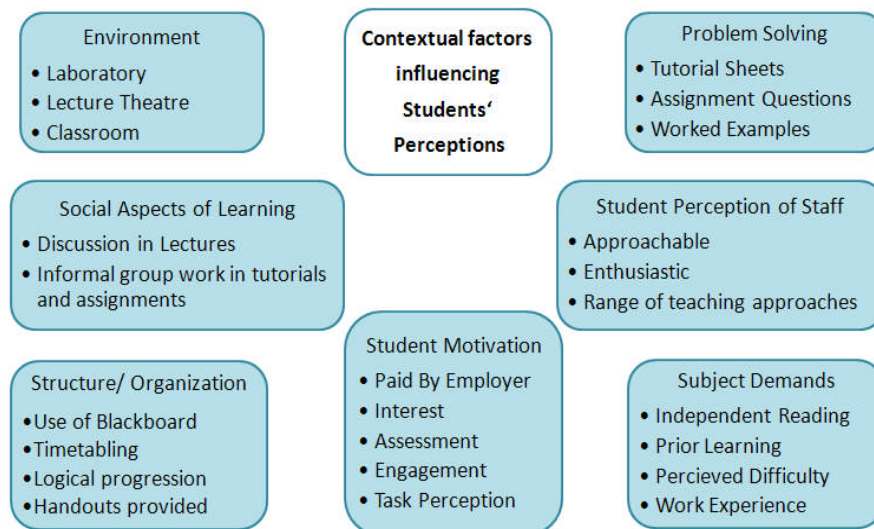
Contextual factors influencing Students' Perceptions

Environment
• Laboratory
• Lecture Theatre
• Classroom

Problem Solving
• Tutorial Sheets
• Assignment Questions
• Worked Examples

Social Aspects of Learning
• Discussion in Lectures
• Informal group work in tutorials and assignments

Student Perception of Staff
• Approachable
• Enthusiastic
• Range of teaching approaches

Structure/ Organization
•Use of Blackboard
•Timetabling
•Logical progression
•Handouts provided

Student Motivation
• Paid By Employer
• Interest
• Assessment
• Engagement
• Task Perception

Subject Demands
• Independent Reading
• Prior Learning
• Percieved Difficulty
• Work Experience